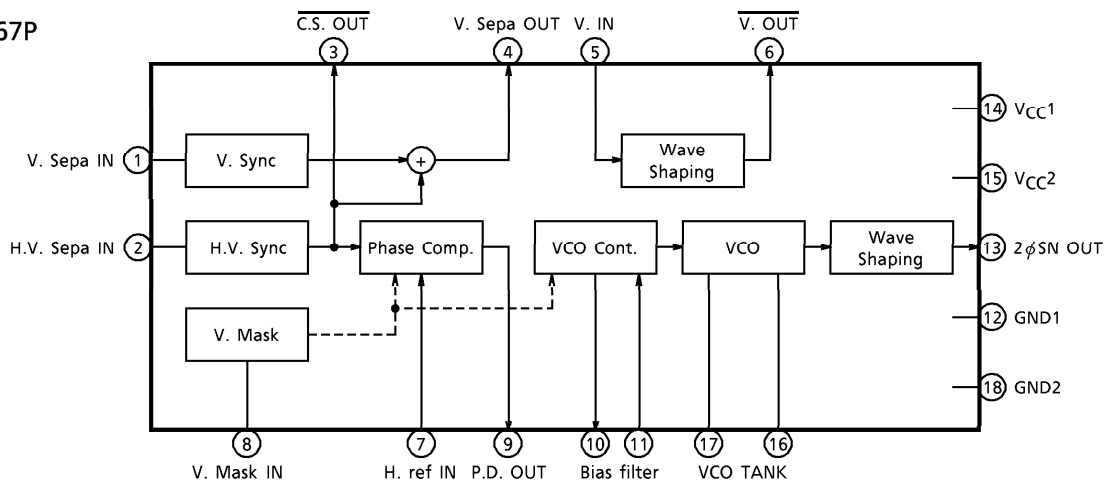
67P

$\overline{\text{C.S. OUT}}$ 3

V. Sepa OUT 4

V. IN 5

$\overline{\text{V. OUT}}$ 6

14 $V_{CC}1$

15 $V_{CC}2$

V. Sepa IN 1

V. Sync

+

Wave Shaping

H.V. Sepa IN 2

H.V. Sync

Phase Comp.

VCO Cont.

VCO

Wave Shaping

13 $2\phi$SN OUT

V. Mask

12 GND1

18 GND2

8 V. Mask IN

7 H. ref IN

9 P.D. OUT

10 11 Bias filter

17 16 VCO TANK